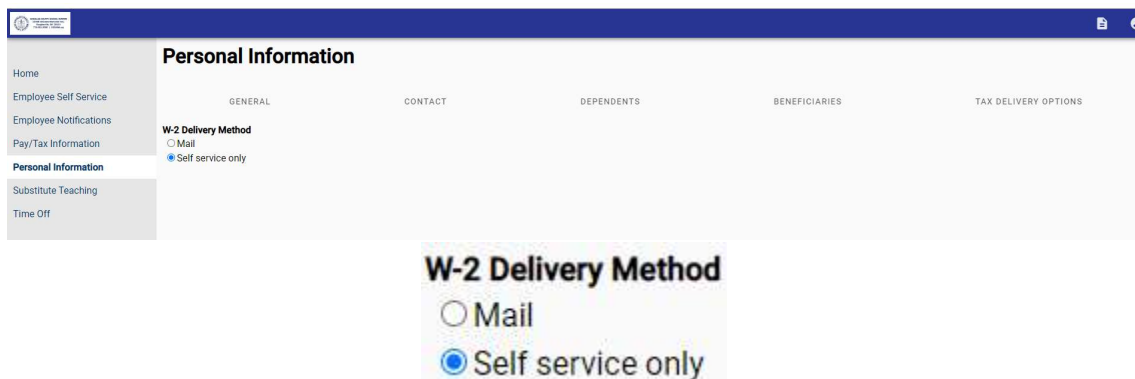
Personal Information

Home
Employee Self Service
Employee Notifications
Pay/Tax Information
Personal Information
Substitute Teaching
Time Off

GENERAL
CONTACT
DEPENDENTS
BENEFICIARIES
TAX DELIVERY OPTIONS

W-2 Delivery Method
Mail
Self service only

W-2 Delivery Method
Mail
Self service only